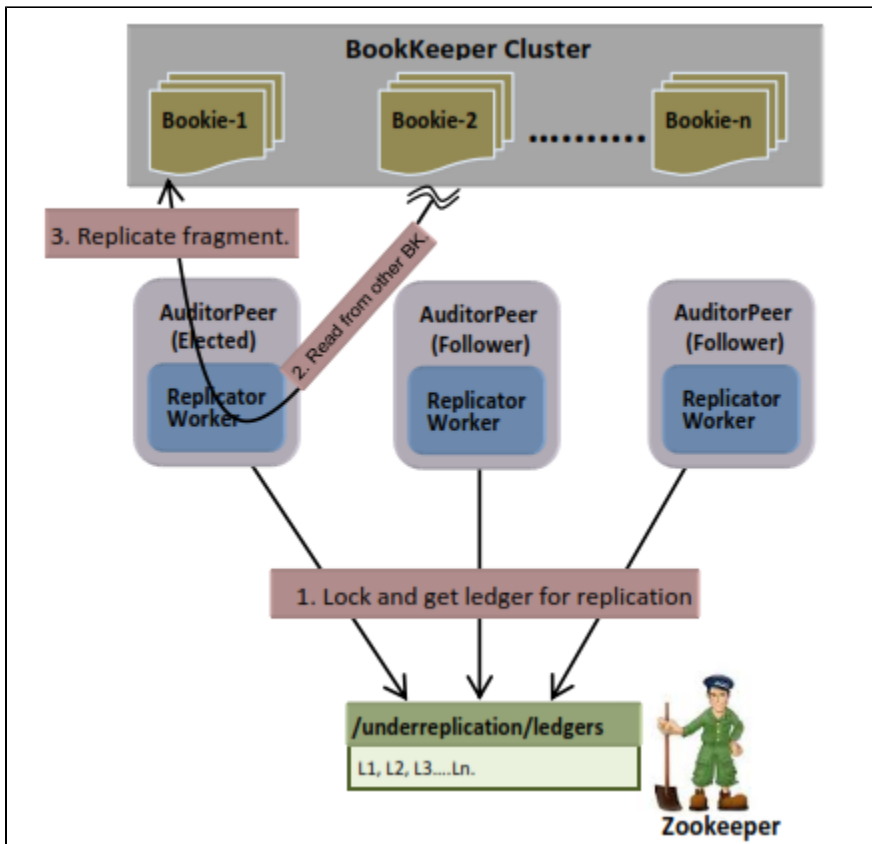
BookKeeper Cluster

Bookie-1

Bookie-2

..........

Bookie-n

3. Replicate fragment.

2. Read from other BK

AuditorPeer (Elected)

Replicator Worker

AuditorPeer (Follower)

Replicator Worker

AuditorPeer (Follower)

Replicator Worker

1. Lock and get ledger for replication

/underreplication/ledgers

L1, L2, L3....Ln.

Zookeeper